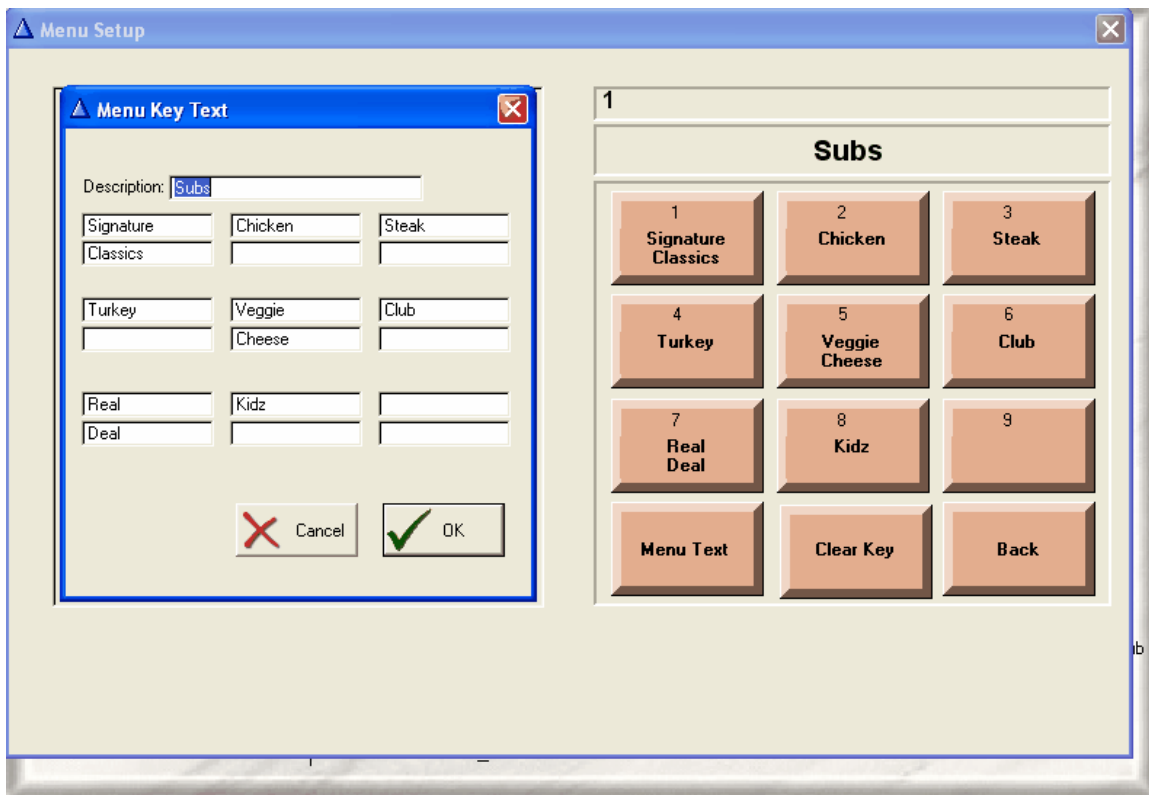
Menu Setup

Menu Key Text

Description: Subs

Signature
Classics

Chicken

Steak

Turkey

Veggie
Cheese

Club

Real
Deal

Kidz

Cancel

OK

1

Subs

1
Signature
Classics

2
Chicken

3
Steak

4
Turkey

5
Veggie
Cheese

6
Club

7
Real
Deal

8
Kidz

9

Menu Text

Clear Key

Back

ıb